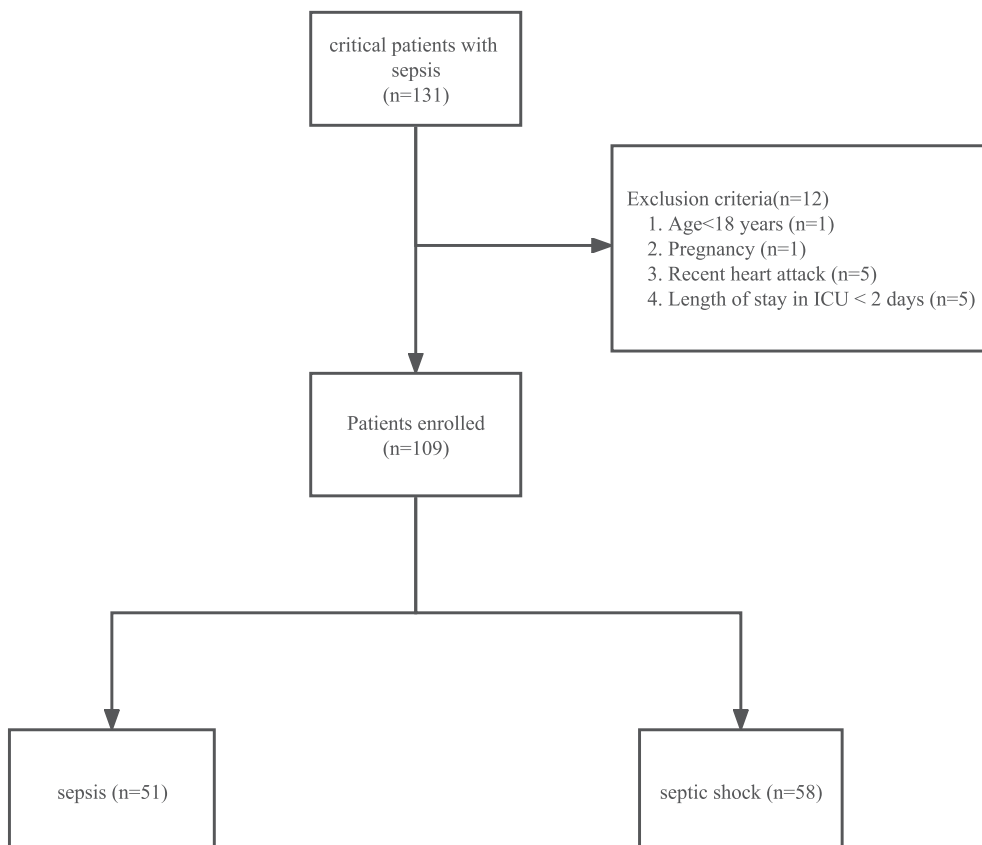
critical patients with sepsis
(n=131)

Exclusion criteria(n=12)
1. Age<18 years (n=1)
2. Pregnancy (n=1)
3. Recent heart attack (n=5)
4. Length of stay in ICU < 2 days (n=5)

Patients enrolled
(n=109)

sepsis (n=51)

septic shock (n=58)